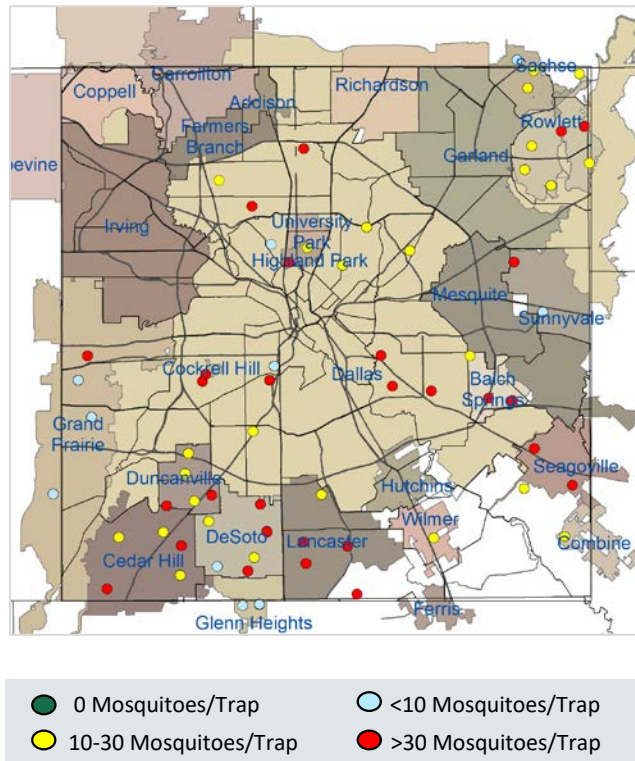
Carrollton
Coppell
Addison
Richardson
Sachse
Rowlett
Farmers Branch
Garland
pevine
Irving
University Park
Highland Park
Mesquite
Sunnyvale
Cockrell Hill
Dallas
Balch Springs
Grand Prairie
Duncanville
Hutchins
Seagoville
Wilmer
DeSoto
Lancaster
Combine
Cedar Hill
Ferris
Glenn Heights

0 Mosquitoes/Trap
<10 Mosquitoes/Trap
10-30 Mosquitoes/Trap
>30 Mosquitoes/Trap